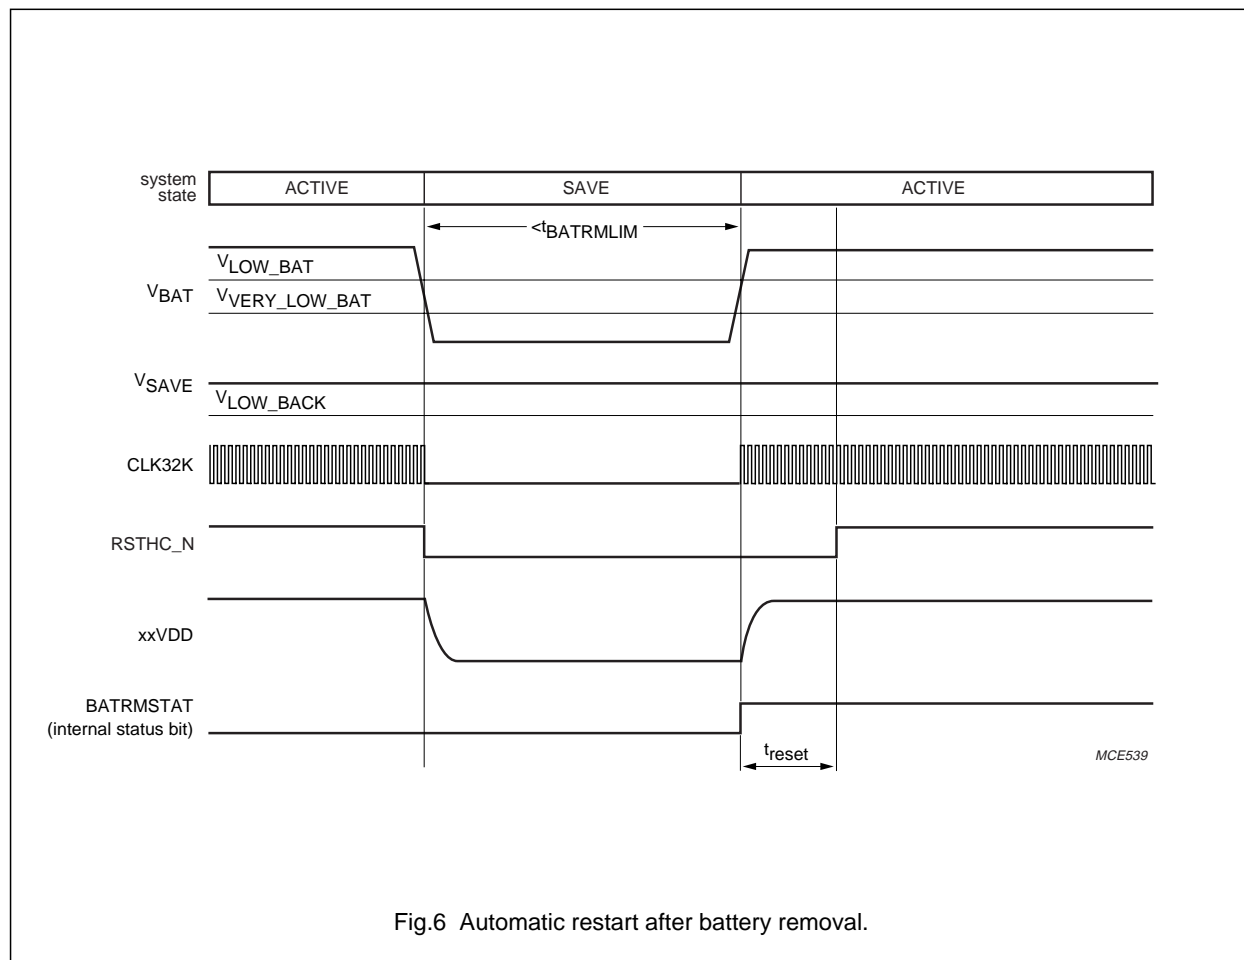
system state

ACTIVE

SAVE

ACTIVE

$<t_{BATRMLIM}$

$V_{LOW\_BAT}$

$V_{BAT}$

$V_{VERY\_LOW\_BAT}$

$V_{SAVE}$

$V_{LOW\_BACK}$

CLK32K

RSTHC_N

xxVDD

BATRMSTAT (internal status bit)

$t_{reset}$

MCE539

Fig.6 Automatic restart after battery removal.